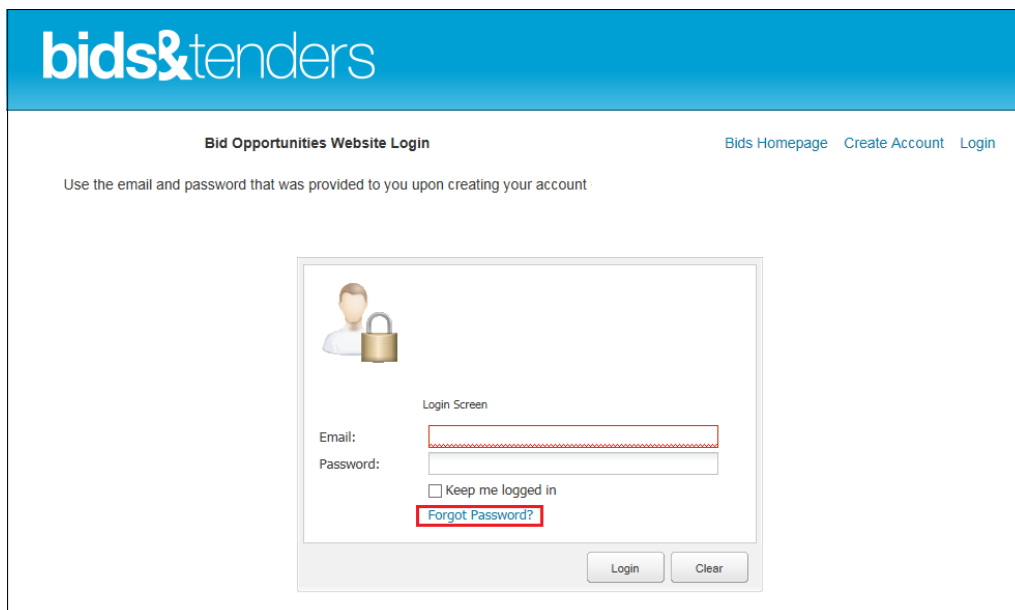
bids&tenders

Bid Opportunities Website Login

Bids Homepage Create Account Login

Use the email and password that was provided to you upon creating your account

Login Screen

Email:

Password:

Keep me logged in

Forgot Password?

Login

Clear